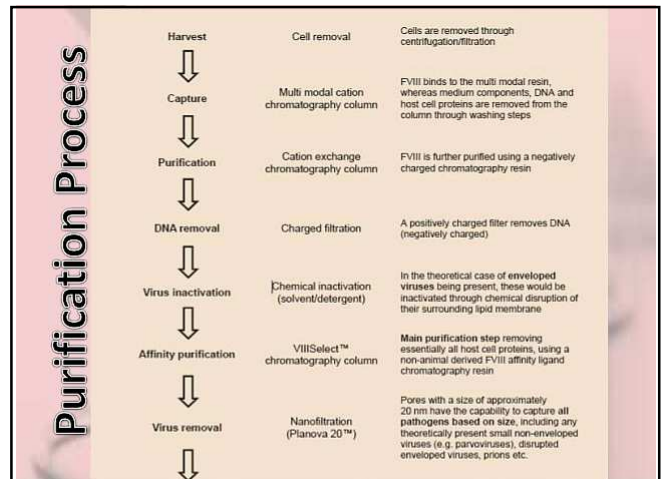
Purification Process

| | | |
|---|---|---|
| Harvest | Cell removal | Cells are removed through centrifugation/filtration |
| Capture | Multi modal cation chromatography column | FVIII binds to the multi modal resin, whereas medium components, DNA and host cell proteins are removed from the column through washing steps |
| Purification | Cation exchange chromatography column | FVIII is further purified using a negatively charged chromatography resin |
| DNA removal | Charged filtration | A positively charged filter removes DNA (negatively charged) |
| Virus inactivation | Chemical inactivation (solvent/detergent) | In the theoretical case of **enveloped viruses** these being present, these would be inactivated through chemical disruption of their surrounding lipid membrane |
| Affinity purification | VIIISelect™ chromatography column | **Main purification step** removing essentially all host cell proteins, using a non-animal derived FVIII affinity ligand chromatography resin |
| Virus removal | Nanofiltration (Planova 20™) | Pores with a size of approximately 20 nm have the capability to capture **all pathogens based on size**, including any theoretically present small non-enveloped viruses (e.g. parvoviruses), disrupted enveloped viruses, prions etc. |